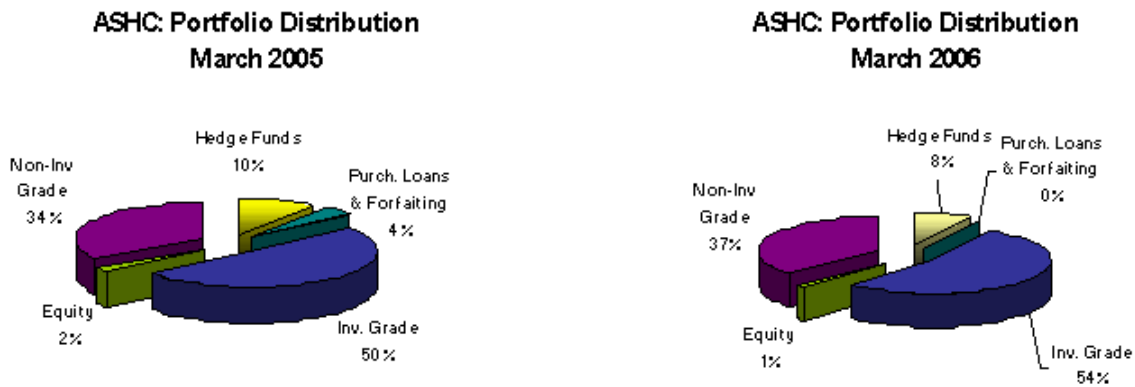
ASHC: Portfolio Distribution
March 2005

Hedge Funds
10%

Purch. Loans
& Forfaiting
4%

Non-Inv
Grade
34%

Equity
2%

Inv. Grade
50%

ASHC: Portfolio Distribution
March 2006

Hedge Funds
8%

Purch. Loans
& Forfaiting
0%

Non-Inv
Grade
37%

Equity
1%

Inv. Grade
54%